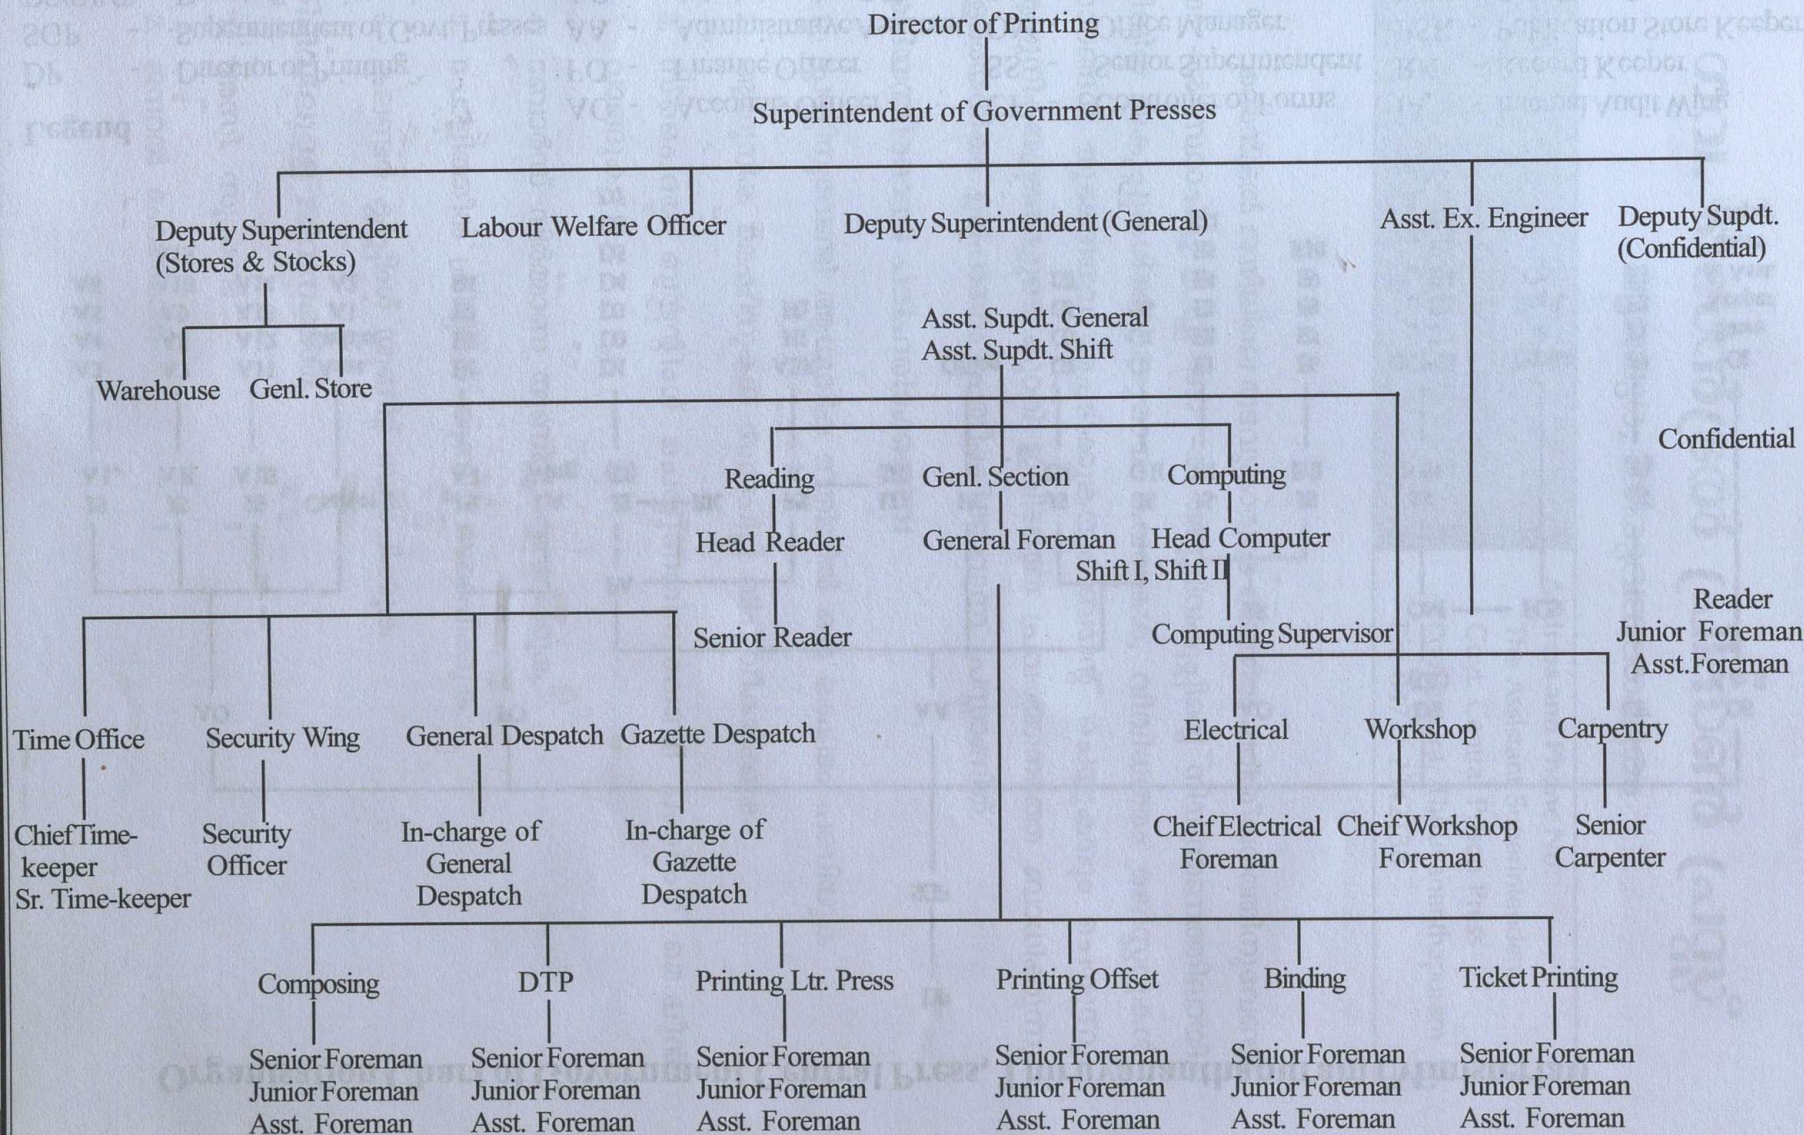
Director of Printing

Superintendent of Government Presses

Deputy Superintendent (Stores & Stocks)

Labour Welfare Officer

Deputy Superintendent (General)

Asst. Ex. Engineer

Deputy Supdt. (Confidential)

Asst. Supdt. General
Asst. Supdt. Shift

Warehouse

Genl. Store

Confidential

Reading

Genl. Section

Computing

Head Reader

General Foreman

Head Computer
Shift I, Shift II

Senior Reader

Computing Supervisor

Reader
Junior Foreman
Asst.Foreman

Time Office

Security Wing

General Despatch

Gazette Despatch

Electrical

Workshop

Carpentry

Chief Time-keeper
Sr. Time-keeper

Security Officer

In-charge of General Despatch

In-charge of Gazette Despatch

Cheif Electrical Foreman

Cheif Workshop Foreman

Senior Carpenter

Composing

DTP

Printing Ltr. Press

Printing Offset

Binding

Ticket Printing

Senior Foreman
Junior Foreman
Asst. Foreman

Senior Foreman
Junior Foreman
Asst. Foreman

Senior Foreman
Junior Foreman
Asst. Foreman

Senior Foreman
Junior Foreman
Asst. Foreman

Senior Foreman
Junior Foreman
Asst. Foreman

Senior Foreman
Junior Foreman
Asst. Foreman